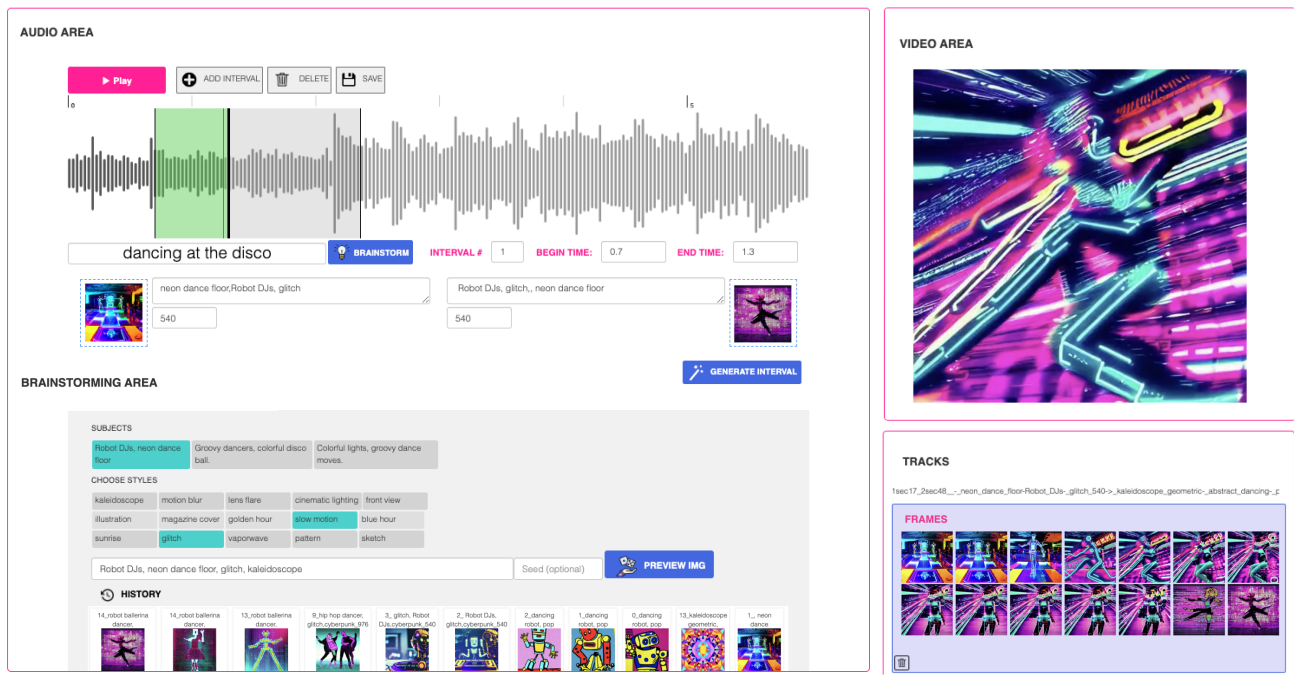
AUDIO AREA

Play
ADD INTERVAL
DELETE
SAVE

0
5

dancing at the disco
BRAINSTORM
INTERVAL # 1
BEGIN TIME: 0.7
END TIME: 1.3

neon dance floor,Robot DJs, glitch
540
Robot DJs, glitch,, neon dance floor
540

GENERATE INTERVAL

BRAINSTORMING AREA

SUBJECTS

| Robot DJs, neon dance floor | Groovy dancers, colorful disco ball. | Colorful lights, groovy dance moves. |
|---|---|---|

CHOOSE STYLES

| kaleidoscope | motion blur | lens flare | cinematic lighting | front view |
|---|---|---|---|---|
| illustration | magazine cover | golden hour | slow motion | blue hour |
| sunrise | glitch | vaporwave | pattern | sketch |

Robot DJs, neon dance floor, glitch, kaleidoscope
Seed (optional)
PREVIEW IMG

HISTORY

14_robot ballerina dancer,
14_robot ballerina dancer,
13_robot ballerina dancer,
9_hip hop dancer, glitch,cyberpunk_976
3_ glitch, Robot DJs,cyberpunk_540
2_ Robot DJs, glitch,cyberpunk_540
2_dancing robot, pop
1_dancing robot, pop
0_dancing robot, pop
13_kaleidoscope geometric,
1_ neon dance

VIDEO AREA

TRACKS

1sec17_2sec48__-_neon_dance_floor-Robot_DJs-_glitch_540->_kaleidoscope_geometric-_abstract_dancing-_p

FRAMES